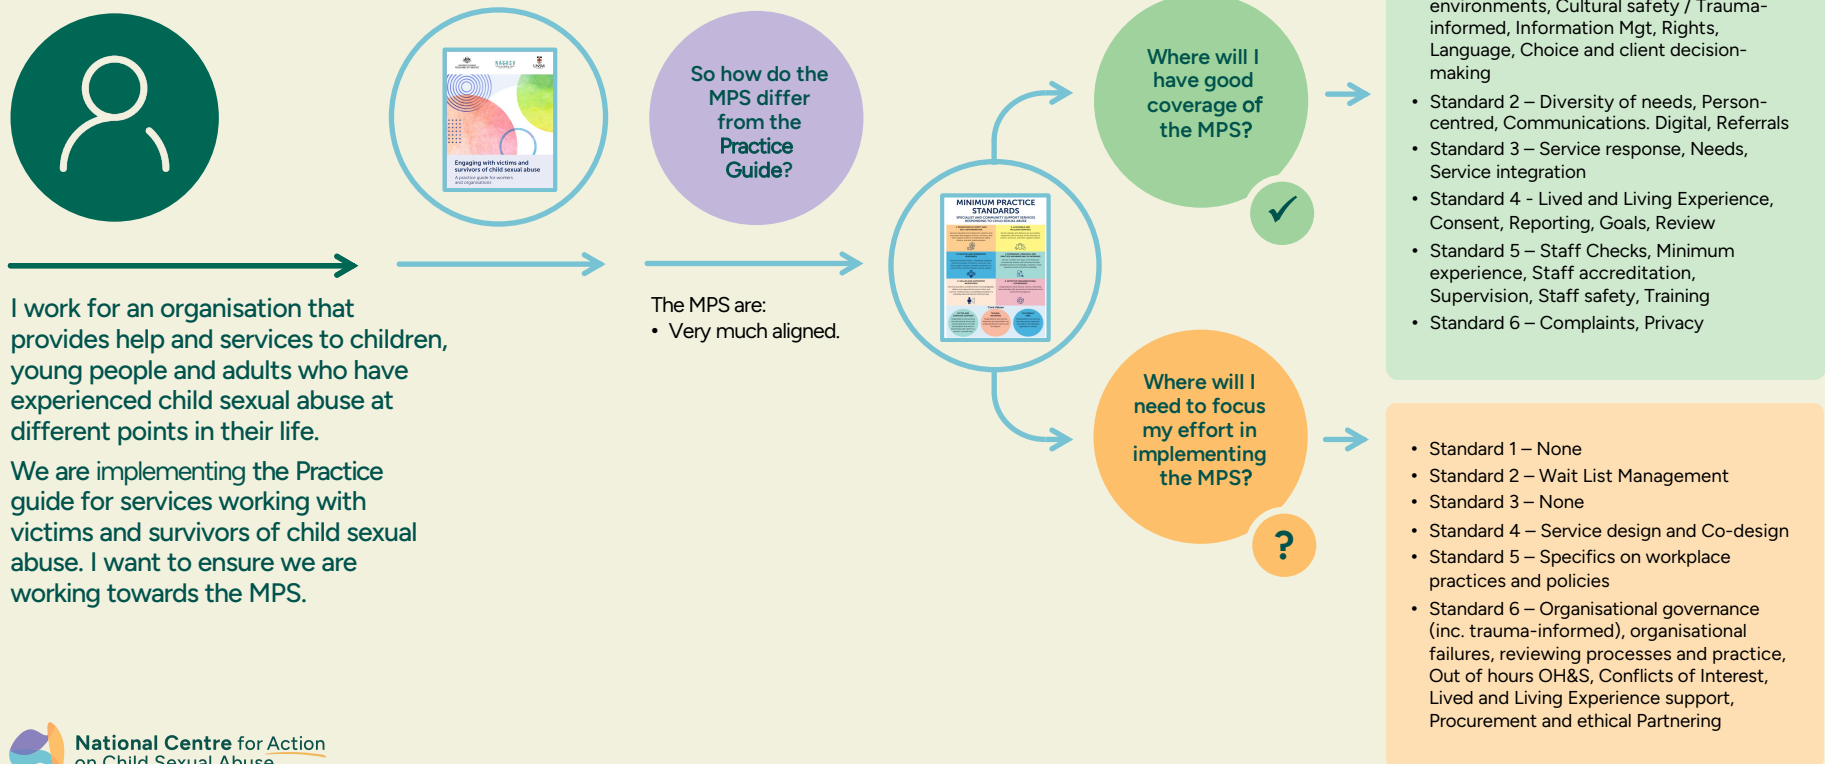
I work for an organisation that provides help and services to children, young people and adults who have experienced child sexual abuse at different points in their life.

We are implementing the Practice guide for services working with victims and survivors of child sexual abuse. I want to ensure we are working towards the MPS.

Engaging with victims and survivors of child sexual abuse
A practice guide for workers and organisations

So how do the MPS differ from the Practice Guide?

The MPS are:
• Very much aligned.

MINIMUM PRACTICE STANDARDS

Where will I have good coverage of the MPS?

✓

environments, Cultural safety / Trauma-informed, Information Mgt, Rights, Language, Choice and client decision-making
• Standard 2 – Diversity of needs, Person-centred, Communications. Digital, Referrals
• Standard 3 – Service response, Needs, Service integration
• Standard 4 - Lived and Living Experience, Consent, Reporting, Goals, Review
• Standard 5 – Staff Checks, Minimum experience, Staff accreditation, Supervision, Staff safety, Training
• Standard 6 – Complaints, Privacy

Where will I need to focus my effort in implementing the MPS?

?

• Standard 1 – None
• Standard 2 – Wait List Management
• Standard 3 – None
• Standard 4 – Service design and Co-design
• Standard 5 – Specifics on workplace practices and policies
• Standard 6 – Organisational governance (inc. trauma-informed), organisational failures, reviewing processes and practice, Out of hours OH&S, Conflicts of Interest, Lived and Living Experience support, Procurement and ethical Partnering

National Centre for Action on Child Sexual Abuse